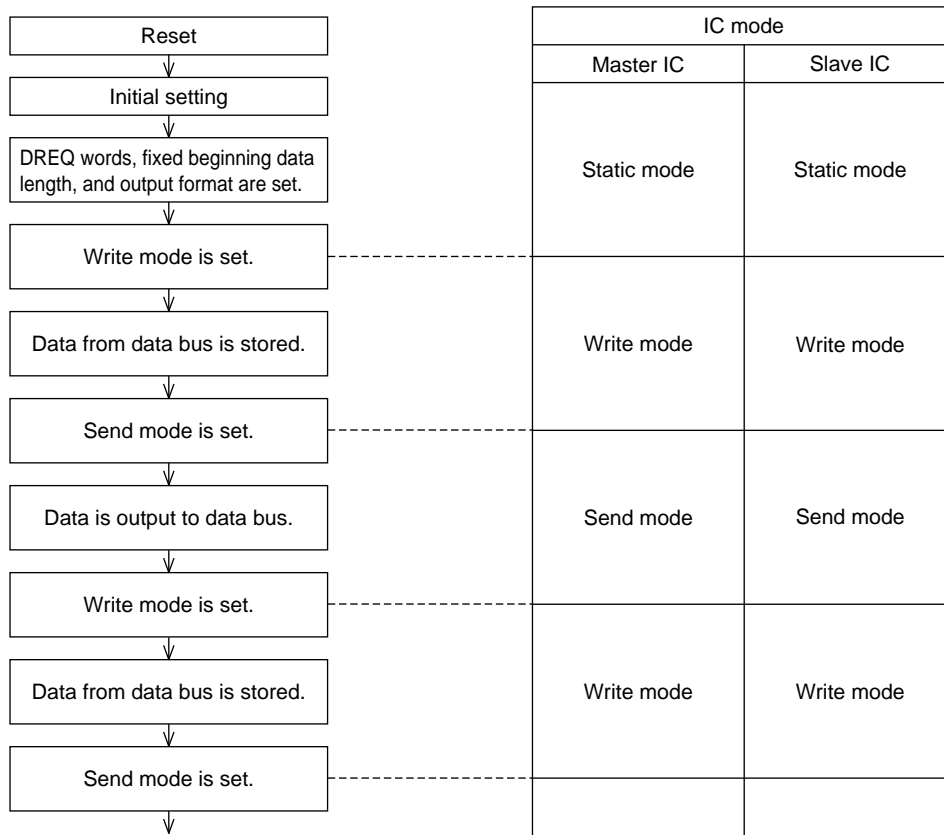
Reset

Initial setting

DREQ words, fixed beginning data length, and output format are set.

Write mode is set.

Data from data bus is stored.

Send mode is set.

Data is output to data bus.

Write mode is set.

Data from data bus is stored.

Send mode is set.

| IC mode | |
|---|---|
| Master IC | Slave IC |
| Static mode | Static mode |
| Write mode | Write mode |
| Send mode | Send mode |
| Write mode | Write mode |
| | |